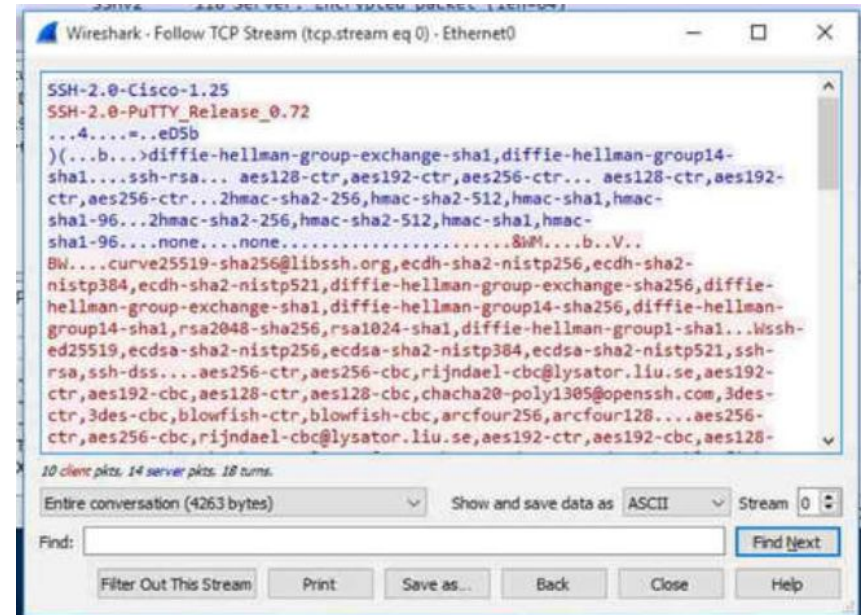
Wireshark · Follow TCP Stream (tcp.stream eq 0) · Ethernet0

SSH-2.0-Cisco-1.25
SSH-2.0-PuTTY_Release_0.72
...4....=..eD5b
)(...b...>diffie-hellman-group-exchange-sha1,diffie-hellman-group14-sha1....ssh-rsa... aes128-ctr,aes192-ctr,aes256-ctr... aes128-ctr,aes192-ctr,aes256-ctr...2hmac-sha2-256,hmac-sha2-512,hmac-sha1,hmac-sha1-96...2hmac-sha2-256,hmac-sha2-512,hmac-sha1,hmac-sha1-96....none....none.......................&WM....b..V..
BW....curve25519-sha256@libssh.org,ecdh-sha2-nistp256,ecdh-sha2-nistp384,ecdh-sha2-nistp521,diffie-hellman-group-exchange-sha256,diffie-hellman-group-exchange-sha1,diffie-hellman-group14-sha256,diffie-hellman-group14-sha1,rsa2048-sha256,rsa1024-sha1,diffie-hellman-group1-sha1...Wssh-ed25519,ecdsa-sha2-nistp256,ecdsa-sha2-nistp384,ecdsa-sha2-nistp521,ssh-rsa,ssh-dss....aes256-ctr,aes256-cbc,rijndael-cbc@lysator.liu.se,aes192-ctr,aes192-cbc,aes128-ctr,aes128-cbc,chacha20-poly1305@openssh.com,3des-ctr,3des-cbc,blowfish-ctr,blowfish-cbc,arcfour256,arcfour128....aes256-ctr,aes256-cbc,rijndael-cbc@lysator.liu.se,aes192-ctr,aes192-cbc,aes128-

10 client pkts, 14 server pkts, 18 turns.

Entire conversation (4263 bytes)
Show and save data as ASCII
Stream 0
Find:
Find Next
Filter Out This Stream
Print
Save as...
Back
Close
Help